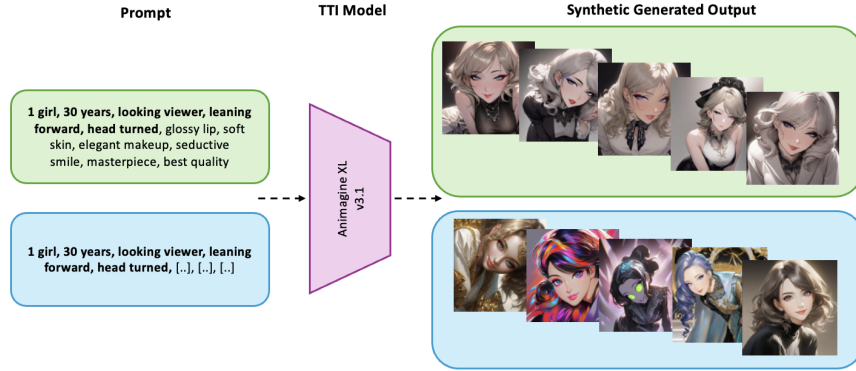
Prompt

TTI Model

Synthetic Generated Output

1 girl, 30 years, looking viewer, leaning forward, head turned, glossy lip, soft skin, elegant makeup, seductive smile, masterpiece, best quality

1 girl, 30 years, looking viewer, leaning forward, head turned, [..], [..], [..]

Animagine XL v3.1